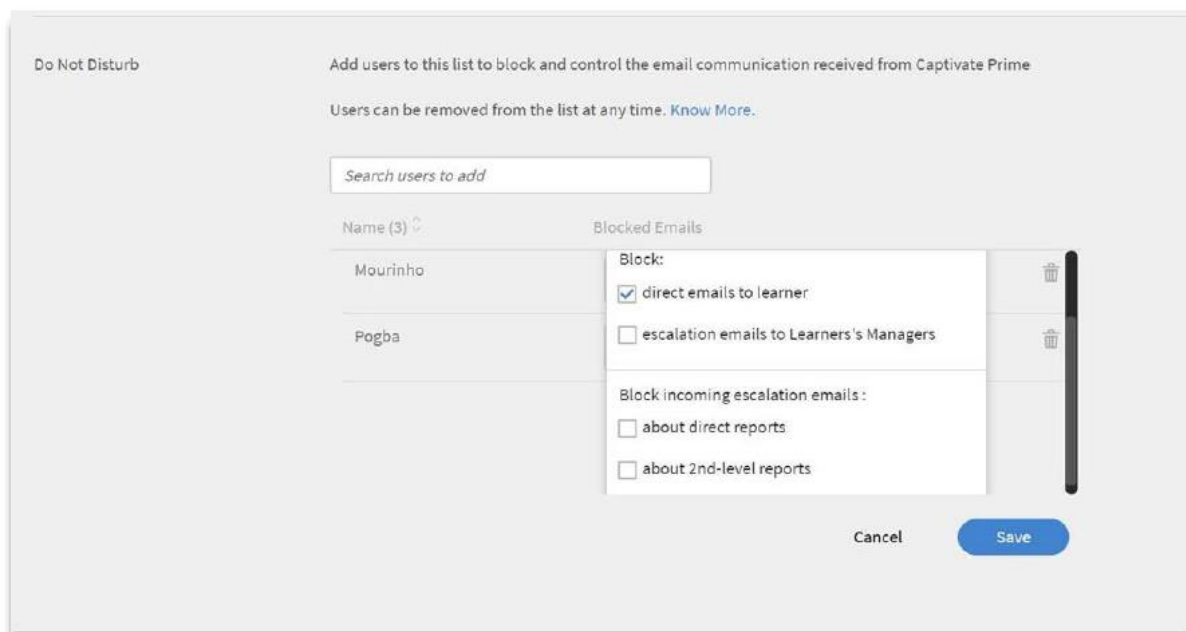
Do Not Disturb

Add users to this list to block and control the email communication received from Captivate Prime

Users can be removed from the list at any time. Know More.

Search users to add

Name (3)

Blocked Emails

Mourinho

Pogba

Block:

direct emails to learner

escalation emails to Learners's Managers

Block incoming escalation emails :

about direct reports

about 2nd-level reports

Cancel

Save